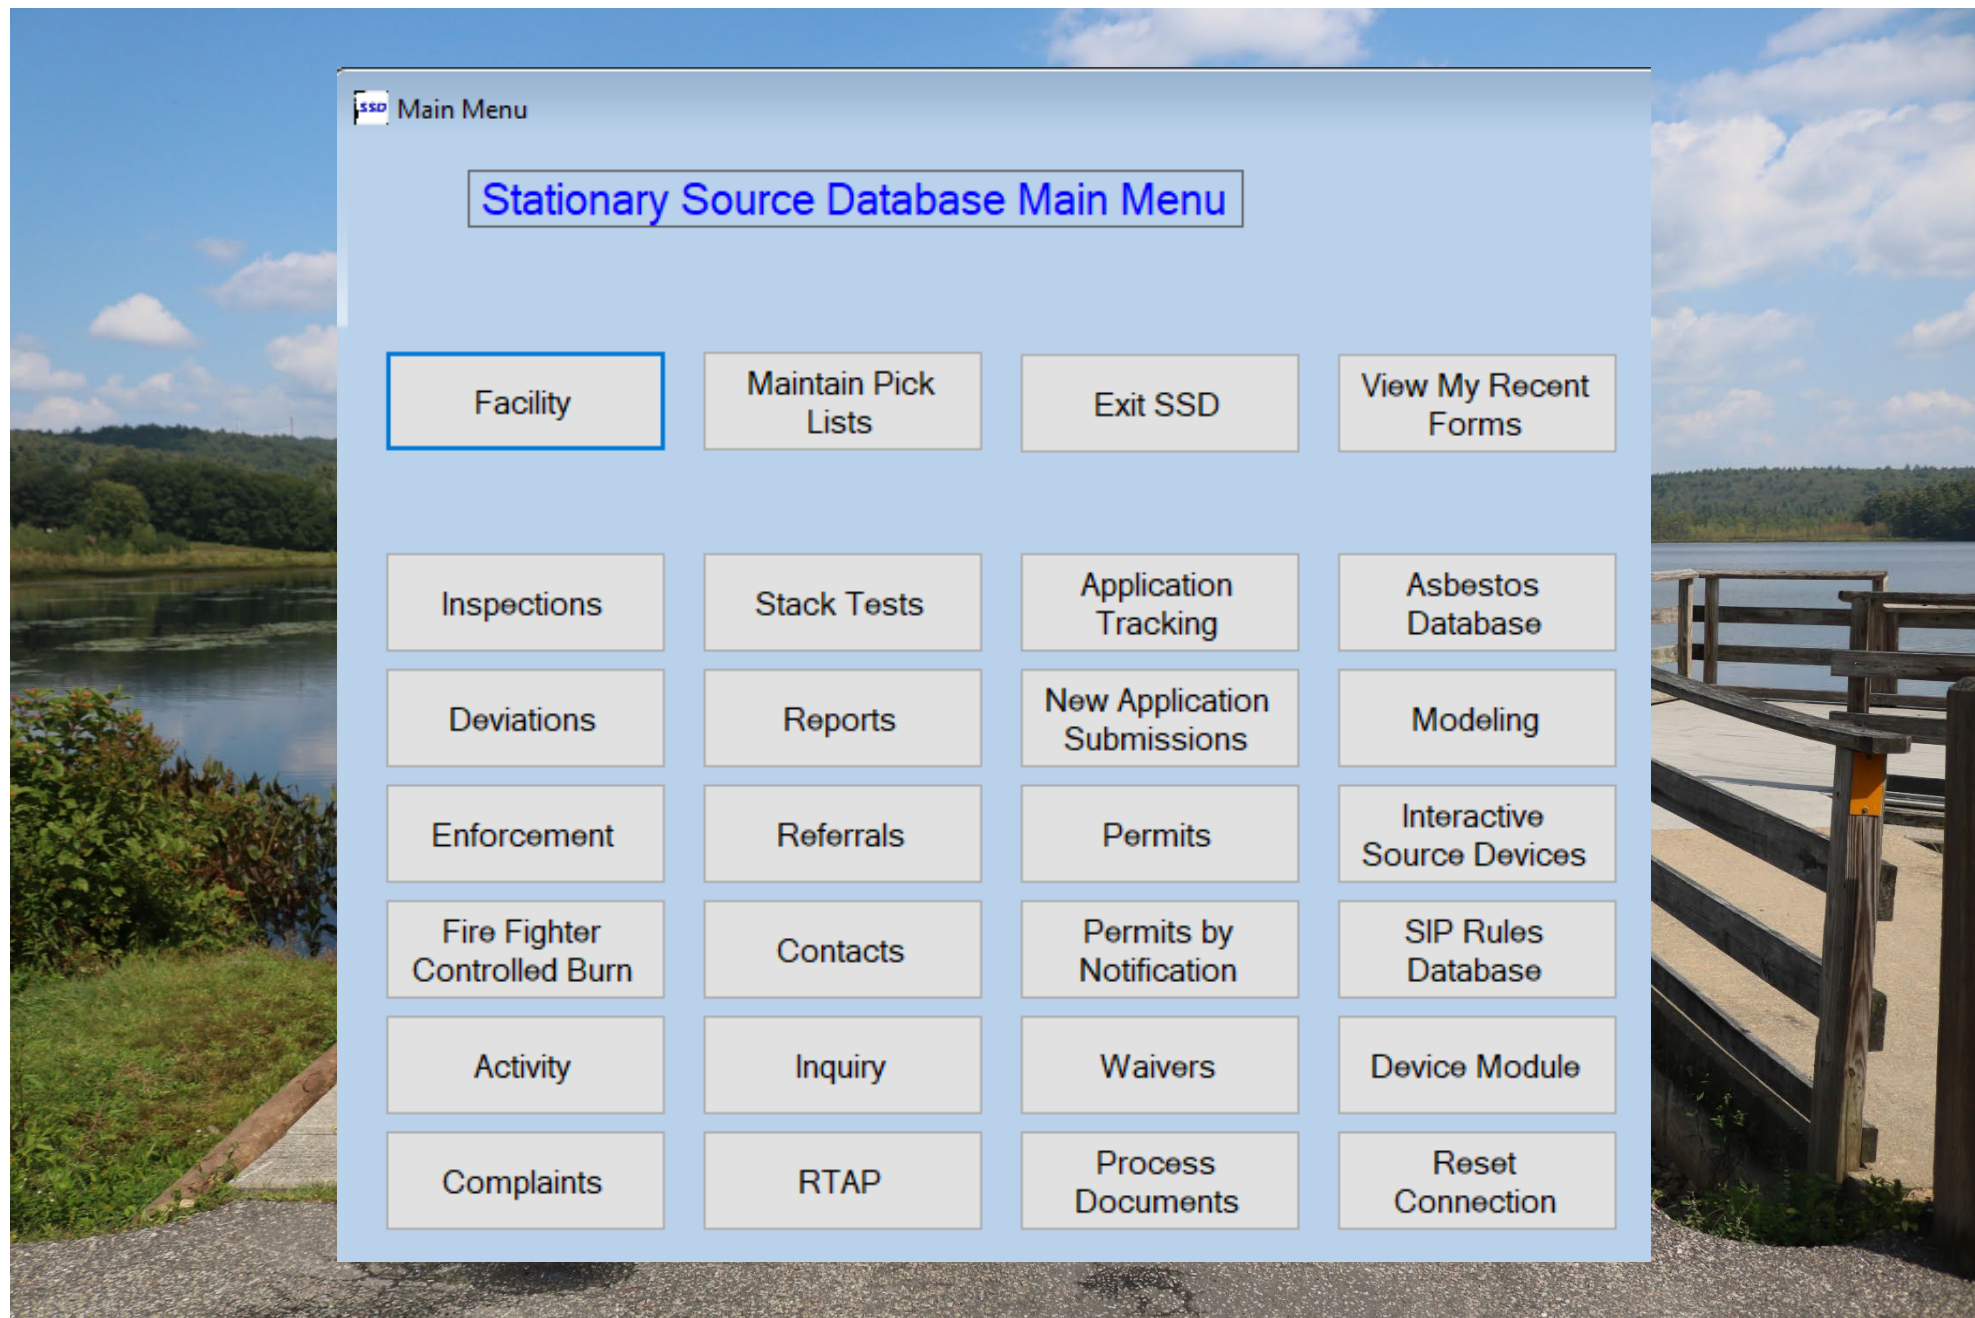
SSD Main Menu

Stationary Source Database Main Menu

Facility

Maintain Pick Lists

Exit SSD

View My Recent Forms

Inspections

Stack Tests

Application Tracking

Asbestos Database

Deviations

Reports

New Application Submissions

Modeling

Enforcement

Referrals

Permits

Interactive Source Devices

Fire Fighter Controlled Burn

Contacts

Permits by Notification

SIP Rules Database

Activity

Inquiry

Waivers

Device Module

Complaints

RTAP

Process Documents

Reset Connection